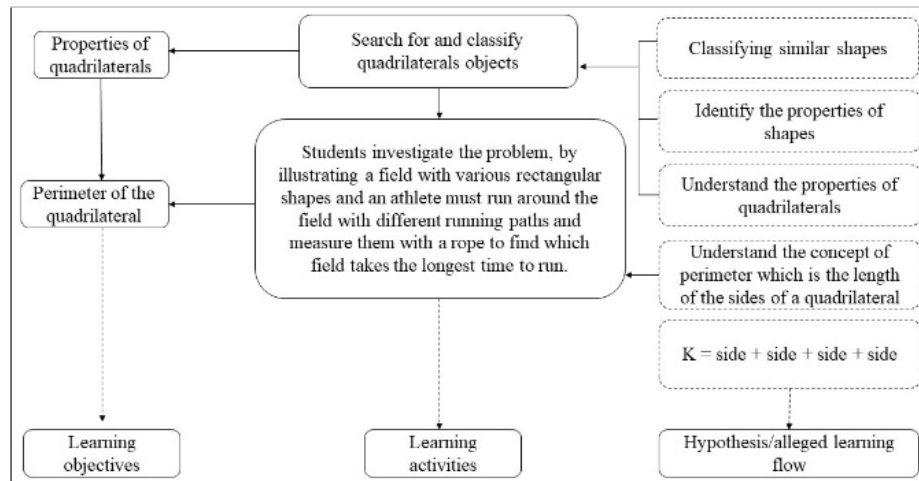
Properties of quadrilaterals

Search for and classify quadrilaterals objects

Classifying similar shapes

Identify the properties of shapes

Understand the properties of quadrilaterals

Perimeter of the quadrilateral

Students investigate the problem, by illustrating a field with various rectangular shapes and an athlete must run around the field with different running paths and measure them with a rope to find which field takes the longest time to run.

Understand the concept of perimeter which is the length of the sides of a quadrilateral

K = side + side + side + side

Learning objectives

Learning activities

Hypothesis/alleged learning flow